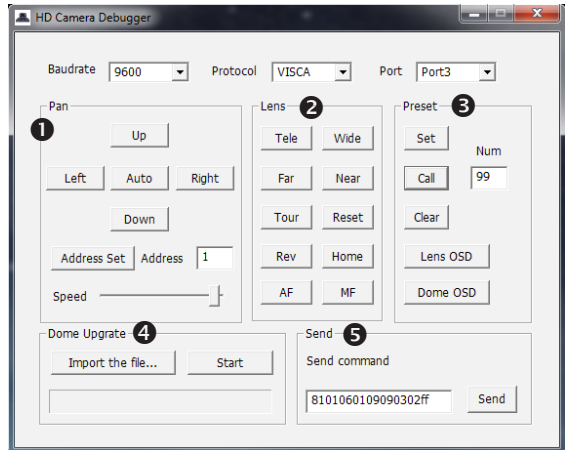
HD Camera Debugger

Baudrate 9600 Protocol VISCA Port Port3

Pan 1
Up
Left Auto Right
Down
Address Set Address 1
Speed

Lens 2
Tele Wide
Far Near
Tour Reset
Rev Home
AF MF

Preset 3
Set
Num
Call 99
Clear
Lens OSD
Dome OSD

Dome Upgrate 4
Import the file... Start

Send 5
Send command
8101060109090302ff Send